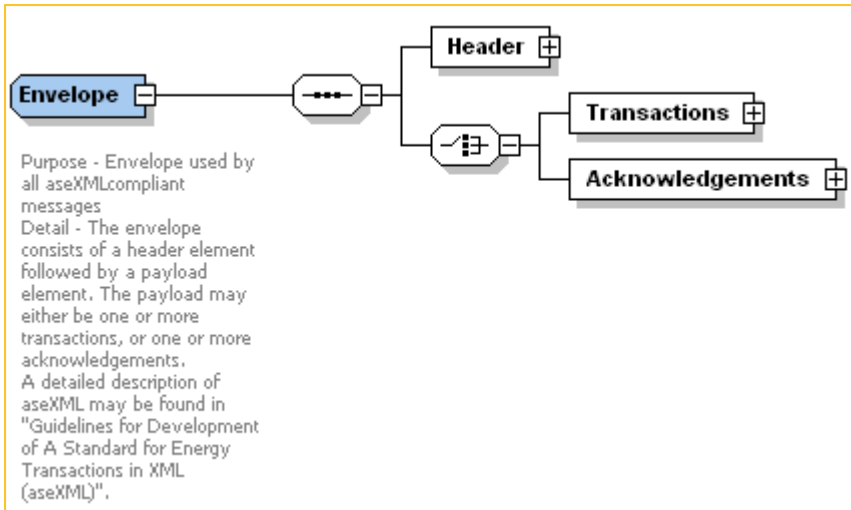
Envelope

Header

Transactions

Acknowledgements

Purpose - Envelope used by all aseXMLcompliant messages
Detail - The envelope consists of a header element followed by a payload element. The payload may either be one or more transactions, or one or more acknowledgements.
A detailed description of aseXML may be found in "Guidelines for Development of A Standard for Energy Transactions in XML (aseXML)".